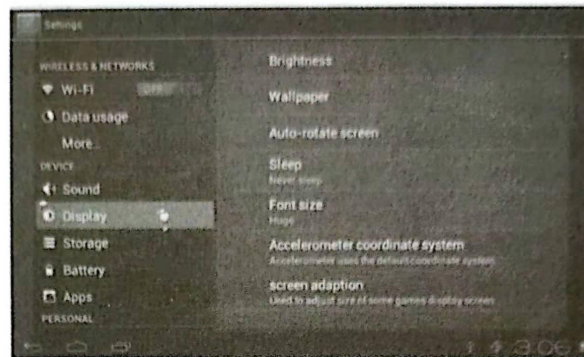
Settings

WIRELESS & NETWORKS

Wi-Fi

Data usage

More...

DEVICE

Sound

Display

Storage

Battery

Apps

PERSONAL

Brightness

Wallpaper

Auto-rotate screen

Sleep

Never sleep

Font size

Huge

Accelerometer coordinate system

Accelerometer uses the default coordinate system

screen adaption

Used to adjust size of some games display screen

3:06